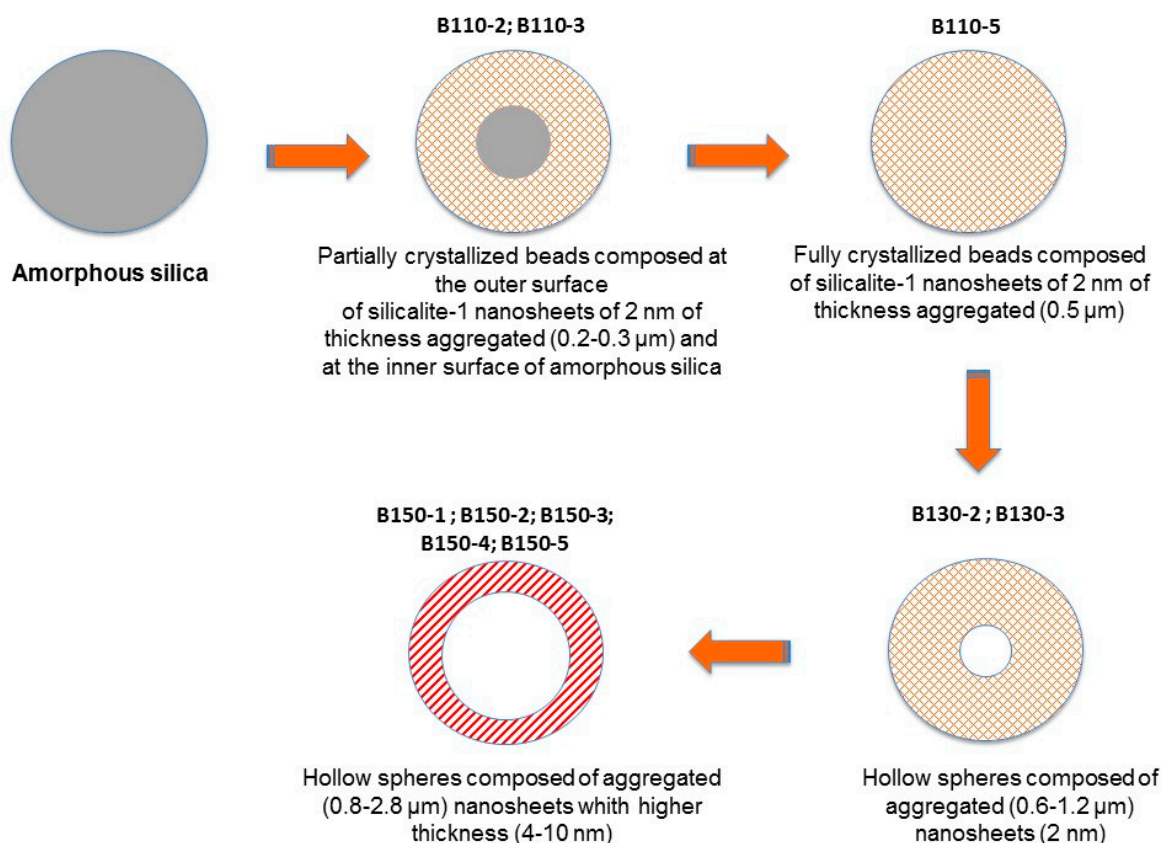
Amorphous silica

B110-2; B110-3

Partially crystallized beads composed at the outer surface of silicalite-1 nanosheets of 2 nm of thickness aggregated (0.2-0.3 µm) and at the inner surface of amorphous silica

B110-5

Fully crystallized beads composed of silicalite-1 nanosheets of 2 nm of thickness aggregated (0.5 µm)

B130-2 ; B130-3

Hollow spheres composed of aggregated (0.6-1.2 µm) nanosheets (2 nm)

B150-1 ; B150-2; B150-3; B150-4; B150-5

Hollow spheres composed of aggregated (0.8-2.8 µm) nanosheets whith higher thickness (4-10 nm)